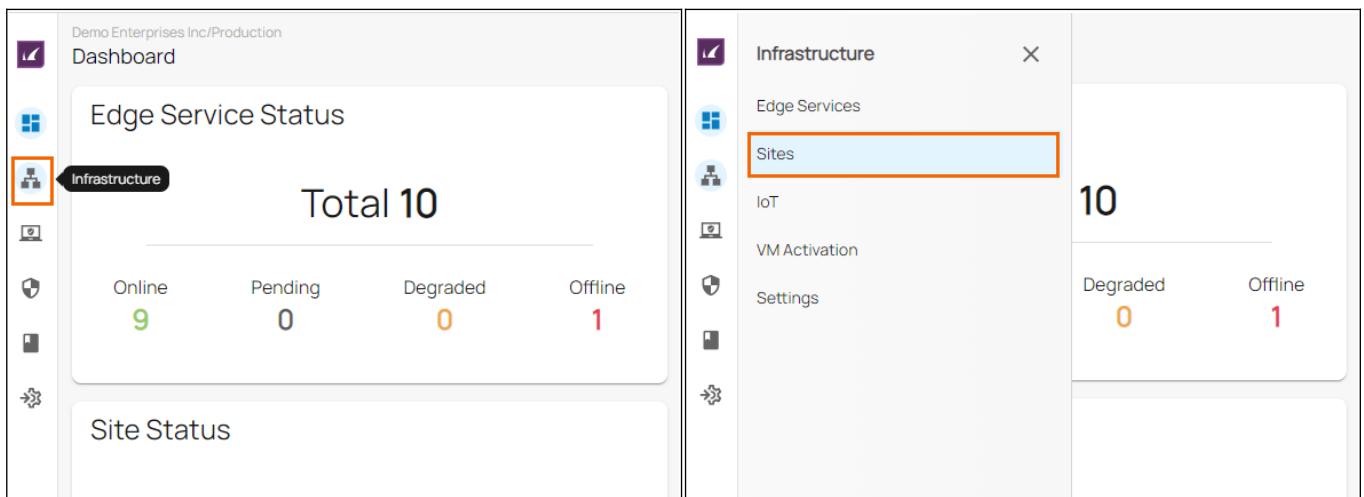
Demo Enterprises Inc/Production
Dashboard

Infrastructure

Edge Service Status

Total 10

Online
9

Pending
0

Degraded
0

Offline
1

Site Status

Infrastructure

Edge Services

Sites

IoT

VM Activation

Settings

10

Degraded
0

Offline
1